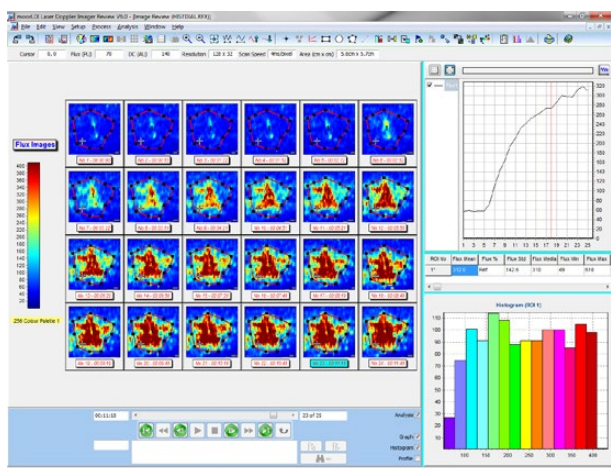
moorLDI Laser Doppler Imager Review V6.0 - [Image Review (MOUTDIAL.RFX)]

File Edit View Setup Process Analysis Window Help

Cursor 0.0 Flux (PU) 70 DC (AU) 190 Resolution 128 x 32 Scan Speed 4ms/pixel Area (cm x cm) 5.60 x 5.70

Flux Images

400
380
360
340
320
300
280
260
240
220
200
180
160
140
120
100
80
60
40
20
0

256 Colour Palette: 1

Yes

320
300
280
260
240
220
200
180
160
140
120
100
80
60
40
20

1 3 5 7 9 11 13 15 17 19 21 23 25

| ROI No | Flux Mean | Flux % | Flux Std | Flux Media | Flux Min | Flux Max |
|---|---|---|---|---|---|---|
| 1* | 312.0 | Ref | 142.6 | 310 | 48 | 916 |

Histogram (ROI 1)

110
100
90
80
70
60
50
40
30
20
10
0

100 150 200 250 300 350 400

00:11:10

23 of 25

Analysis
Graph
Histogram
Profile